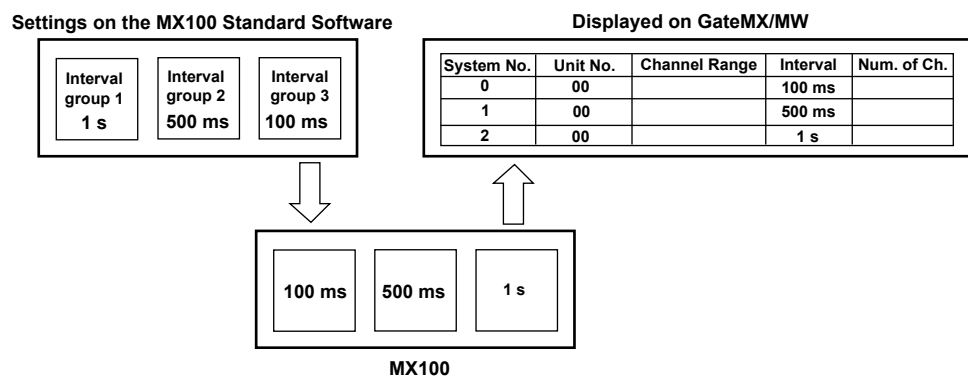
Settings on the MX100 Standard Software

Interval group 1
1 s

Interval group 2
500 ms

Interval group 3
100 ms

Displayed on GateMX/MW

| System No. | Unit No. | Channel Range | Interval | Num. of Ch. |
|---|---|---|---|---|
| 0 | 00 | | 100 ms | |
| 1 | 00 | | 500 ms | |
| 2 | 00 | | 1 s | |

100 ms

500 ms

1 s

MX100